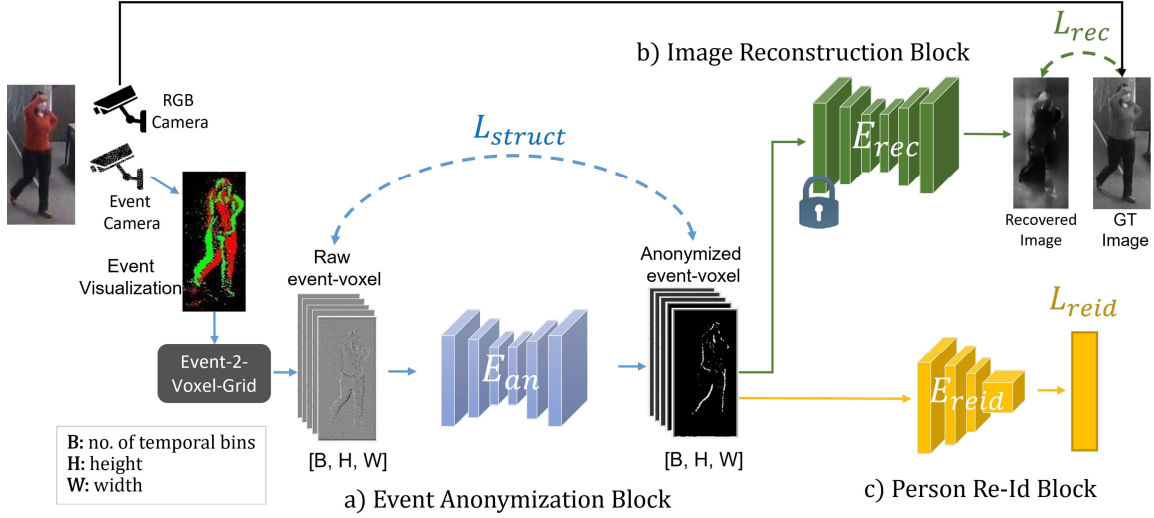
b) Image Reconstruction Block

$L_{rec}$

RGB Camera

Event Camera

Event Visualization

$L_{struct}$

$E_{rec}$

Recovered Image

GT Image

Raw event-voxel

Anonymized event-voxel

Event-2-Voxel-Grid

$E_{an}$

$L_{reid}$

$E_{reid}$

[B, H, W]

[B, H, W]

**B:** no. of temporal bins
**H:** height
**W:** width

a) Event Anonymization Block

c) Person Re-Id Block